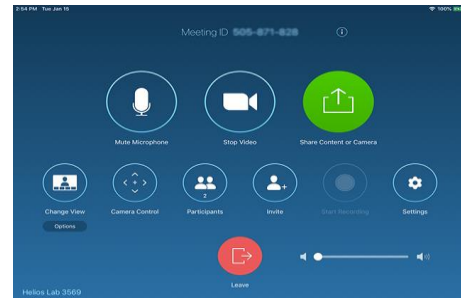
2:54 PM Tue Jan 15

100%

Meeting ID 505-871-828

Mute Microphone

Stop Video

Share Content or Camera

Change View

Options

Camera Control

2

Participants

Invite

Start Recording

Settings

Leave

Helios Lab 3569